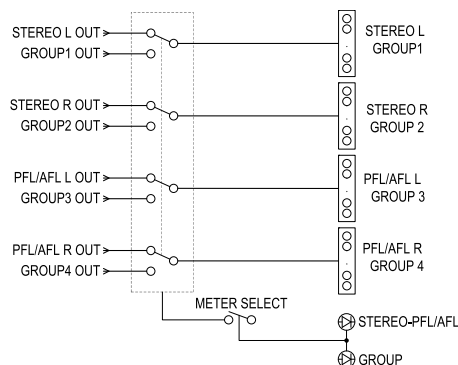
STEREO L OUT
GROUP1 OUT
STEREO R OUT
GROUP2 OUT
PFL/AFL L OUT
GROUP3 OUT
PFL/AFL R OUT
GROUP4 OUT

STEREO L
GROUP1
STEREO R
GROUP 2
PFL/AFL L
GROUP 3
PFL/AFL R
GROUP 4

METER SELECT
STEREO-PFL/AFL
GROUP